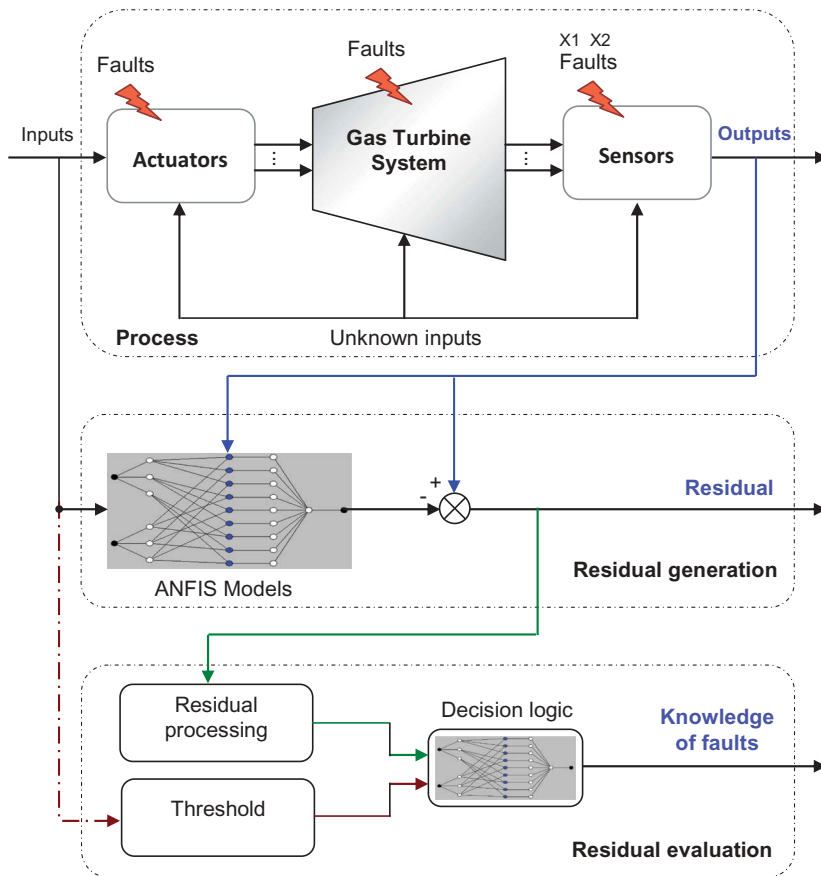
Faults

Faults

X1 X2
Faults

Inputs

Actuators

Gas Turbine System

Sensors

Outputs

Process

Unknown inputs

+
-

Residual

ANFIS Models

Residual generation

Residual processing

Decision logic

Knowledge of faults

Threshold

Residual evaluation